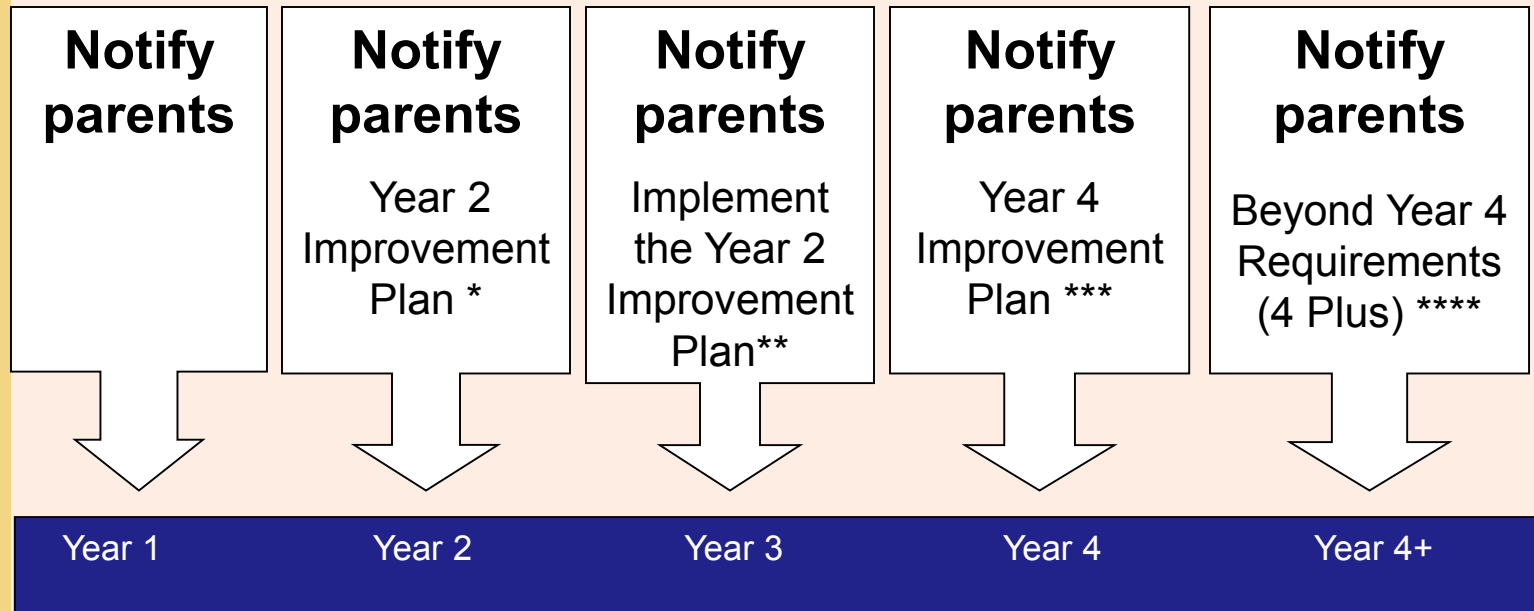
Notify parents

Notify parents

Year 2 Improvement Plan *

Notify parents

Implement the Year 2 Improvement Plan**

Notify parents

Year 4 Improvement Plan ***

Notify parents

Beyond Year 4 Requirements (4 Plus) ****

Year 1

Year 2

Year 3

Year 4

Year 4+